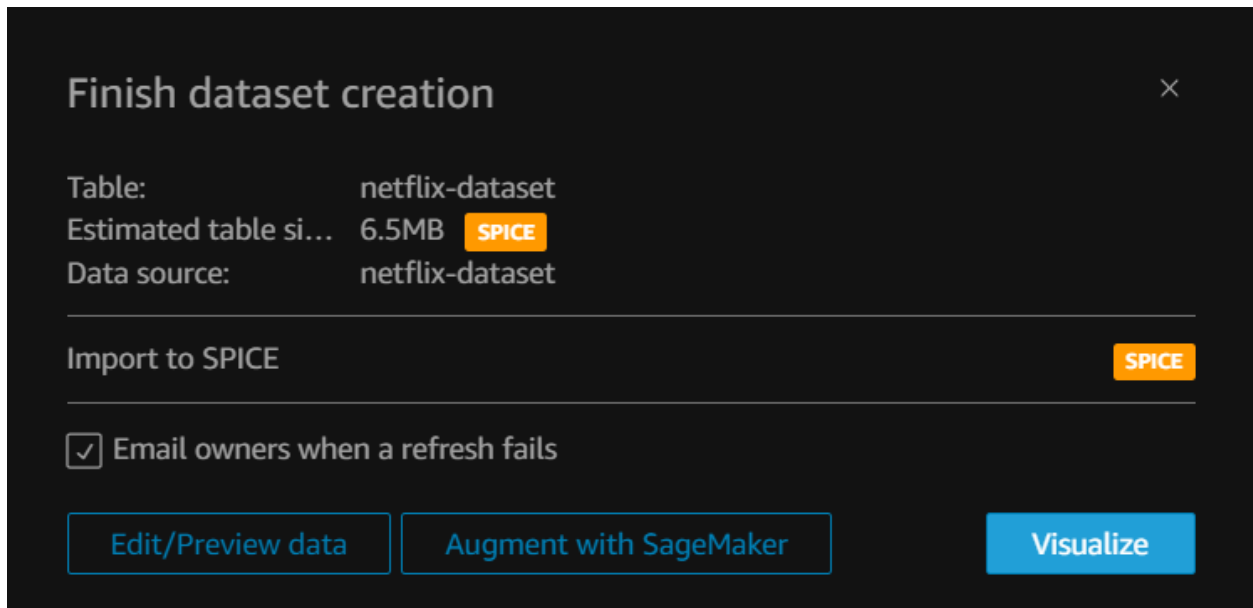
Finish dataset creation

×

Table: netflix-dataset
Estimated table si… 6.5MB SPICE
Data source: netflix-dataset

Import to SPICE SPICE

Email owners when a refresh fails

Edit/Preview data

Augment with SageMaker

Visualize